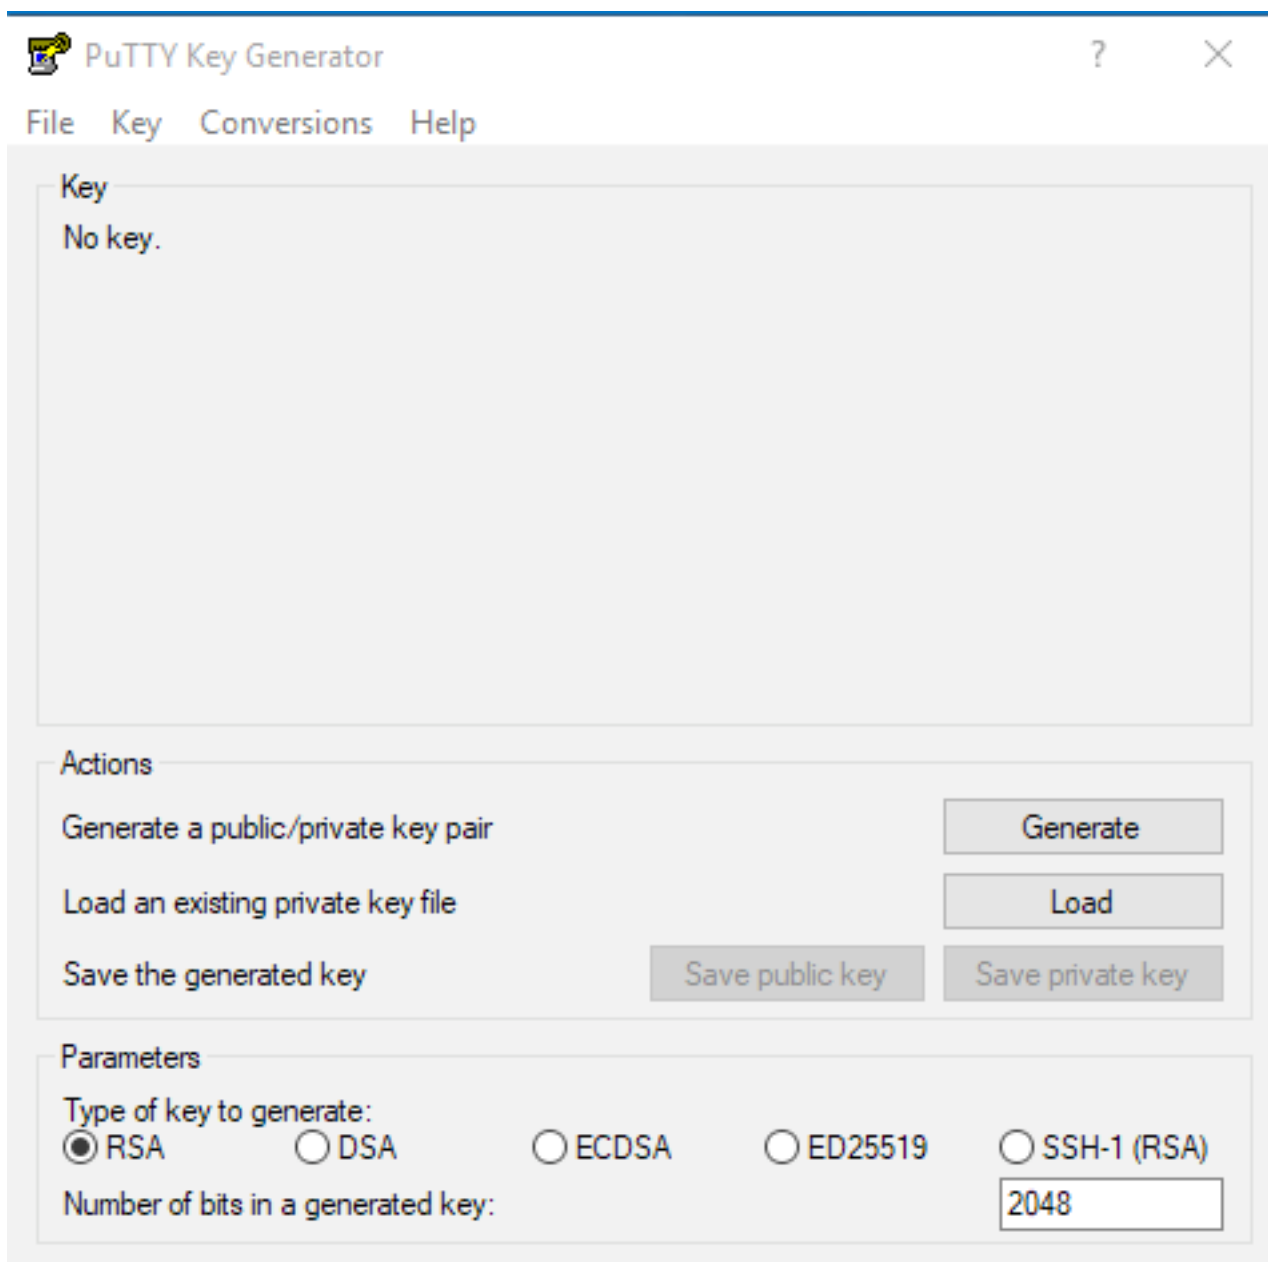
PuTTY Key Generator ? ×

File Key Conversions Help

Key
No key.

Actions
Generate a public/private key pair Generate
Load an existing private key file Load
Save the generated key Save public key Save private key

Parameters
Type of key to generate:
RSA DSA ECDSA ED25519 SSH-1 (RSA)
Number of bits in a generated key: 2048